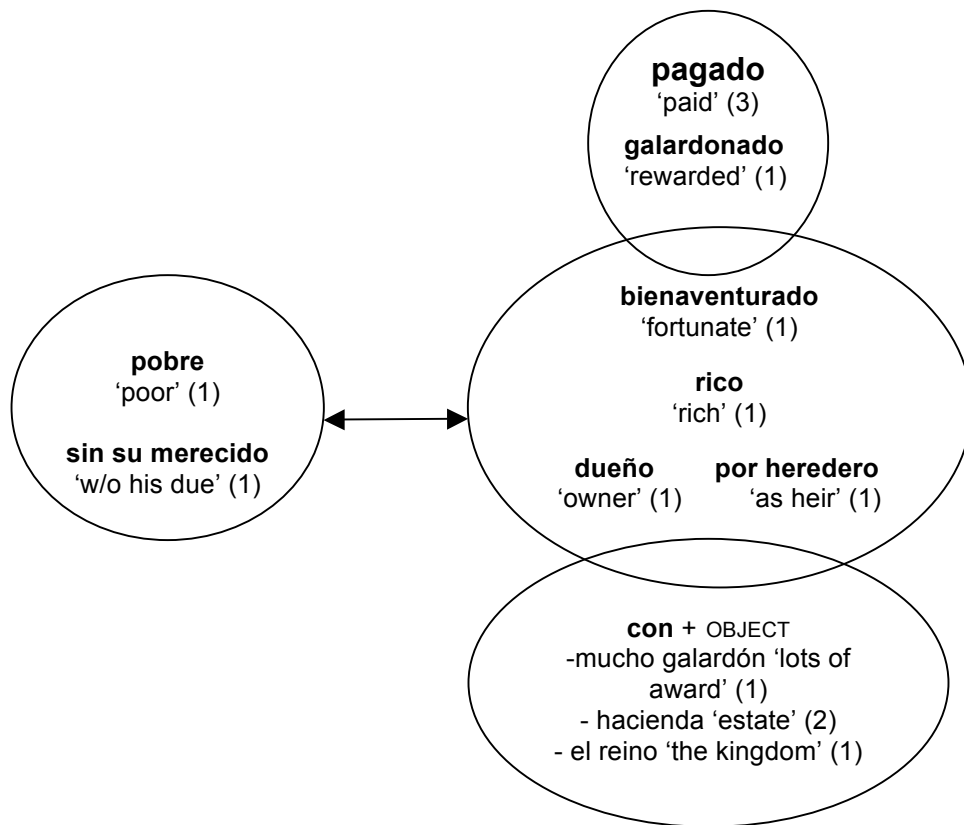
**pagado**
'paid' (3)

**galardonado**
'rewarded' (1)

**pobre**
'poor' (1)

**sin su merecido**
'w/o his due' (1)

**bienaventurado**
'fortunate' (1)

**rico**
'rich' (1)

**dueño**
'owner' (1)

**por heredero**
'as heir' (1)

**con** + OBJECT
-mucho galardón 'lots of award' (1)
- hacienda 'estate' (2)
- el reino 'the kingdom' (1)